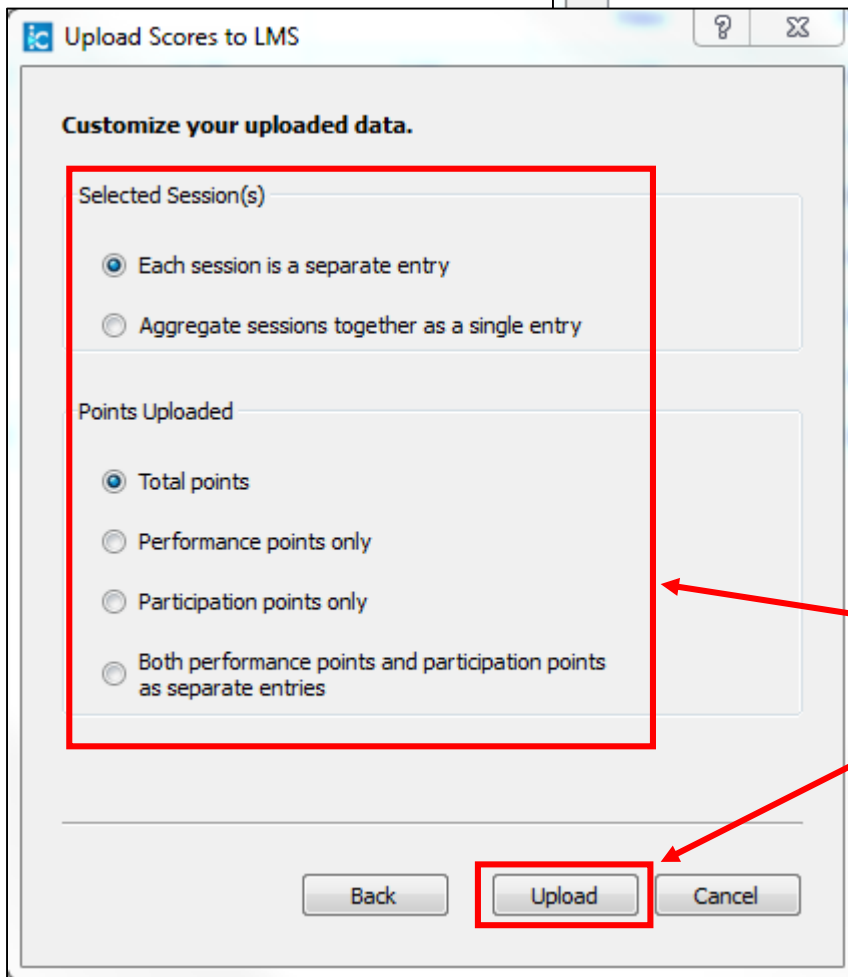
iC Upload Scores to LMS

?

Customize your uploaded data.

Selected Session(s)

Each session is a separate entry

Aggregate sessions together as a single entry

Points Uploaded

Total points

Performance points only

Participation points only

Both performance points and participation points as separate entries

Back

Upload

Cancel